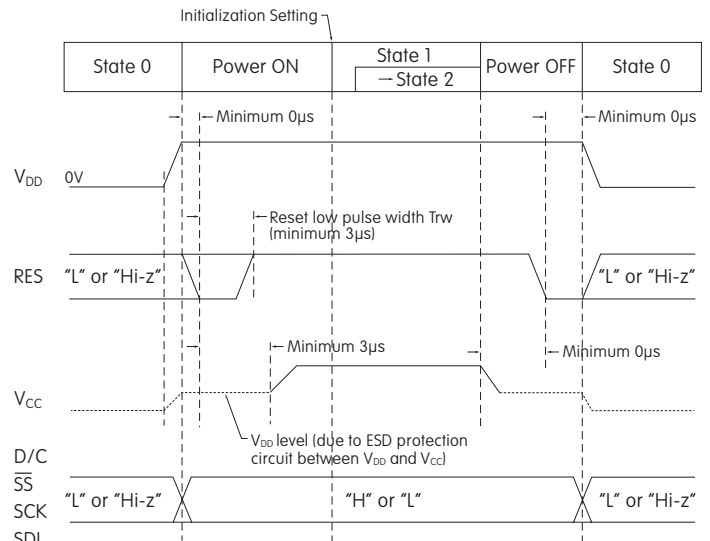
Initialization Setting

| State 0 | Power ON | State 1 → State 2 | Power OFF | State 0 |
|---|---|---|---|---|

Minimum 0μs

Minimum 0μs

$V_{DD}$ 0V

Reset low pulse width Trw (minimum 3μs)

RES "L" or "Hi-z"

"L" or "Hi-z"

Minimum 3μs

Minimum 0μs

$V_{CC}$

$V_{DD}$ level (due to ESD protection circuit between $V_{DD}$ and $V_{CC}$)

D/C

$\overline{SS}$

SCK

SDI

"L" or "Hi-z"

"H" or "L"

"L" or "Hi-z"